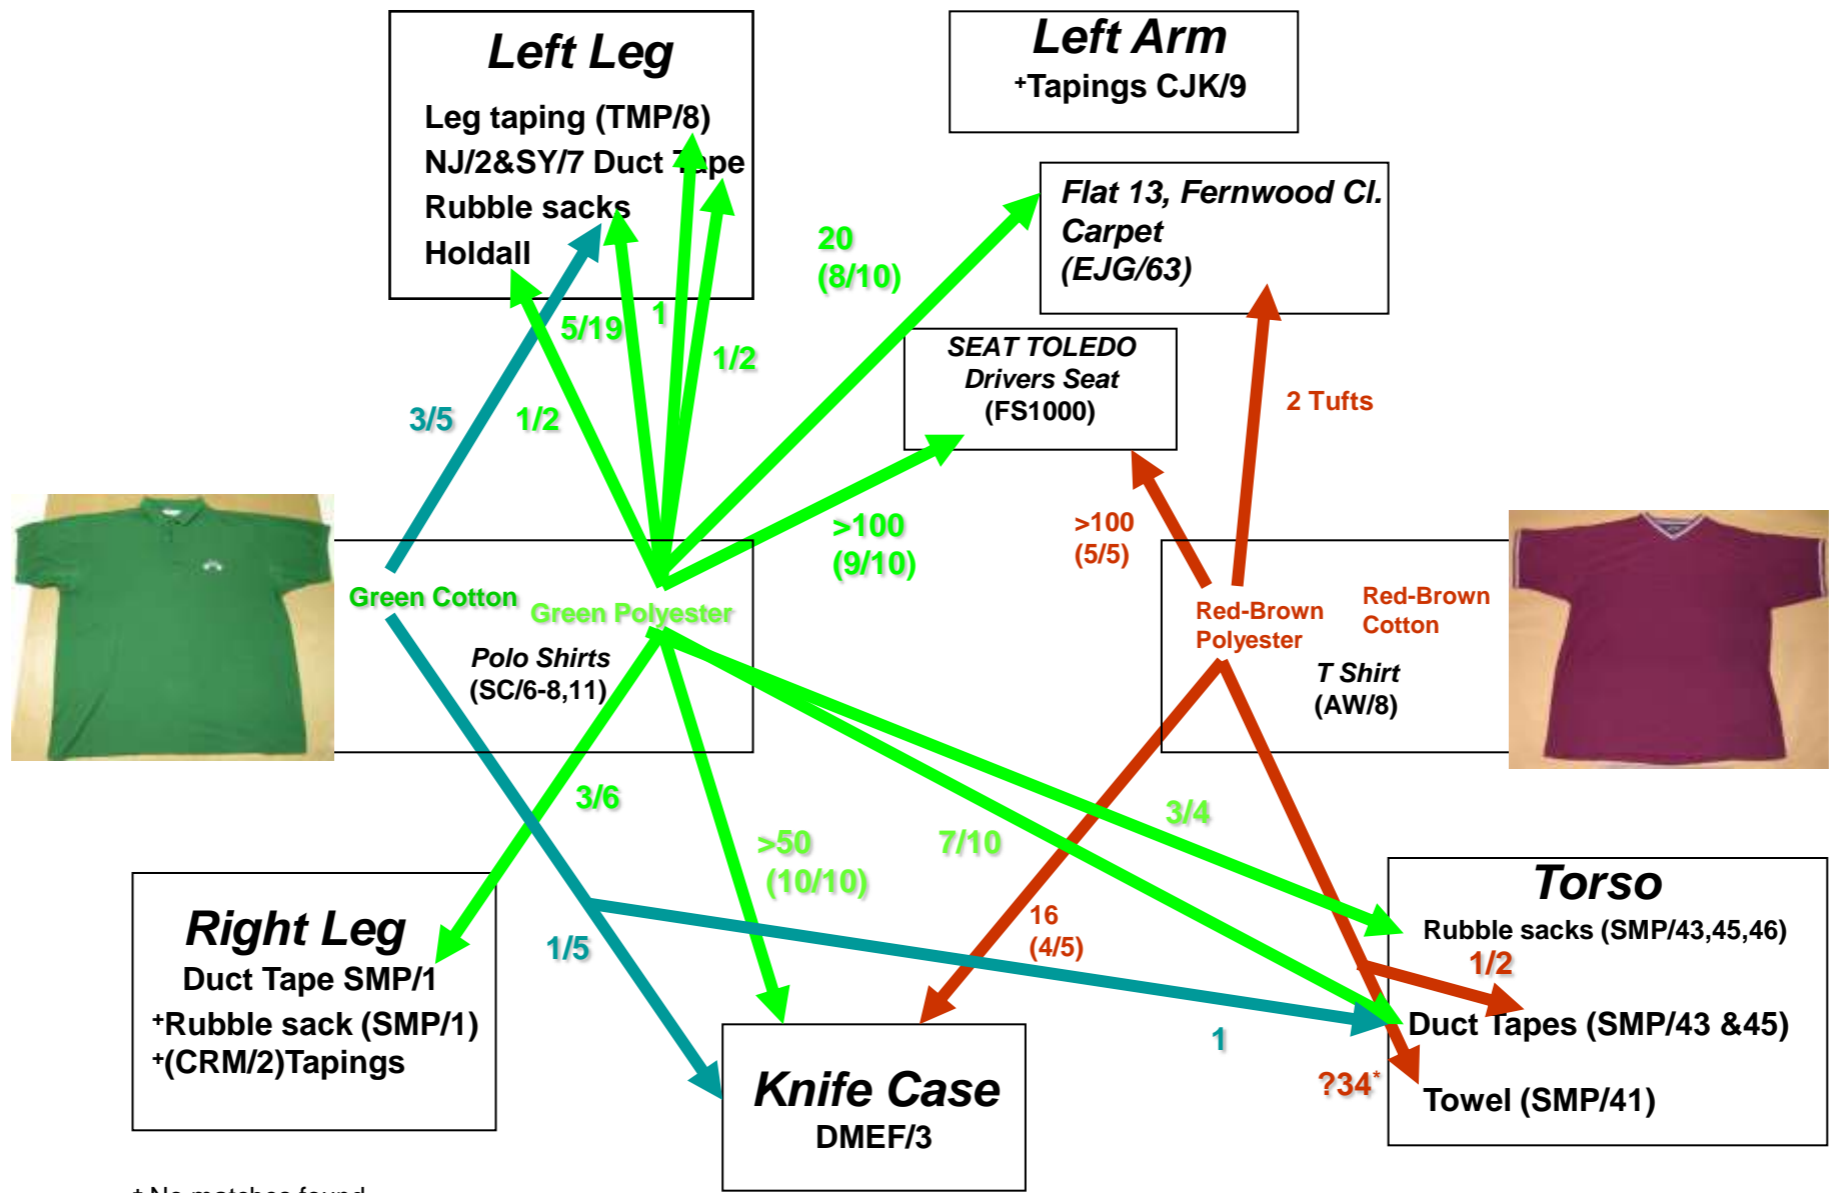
Left Leg
Leg taping (TMP/8)
NJ/2&SY/7 Duct Tape
Rubble sacks
Holdall

Left Arm
+Tapings CJK/9

Flat 13, Fernwood Cl.
Carpet
(EJG/63)

SEAT TOLEDO
Drivers Seat
(FS1000)

20
(8/10)

5/19

1

1/2

3/5

1/2

2 Tufts

>100
(9/10)

>100
(5/5)

Green Cotton

Green Polyester

Polo Shirts
(SC/6-8,11)

Red-Brown Polyester

Red-Brown Cotton

T Shirt
(AW/8)

3/6

>50
(10/10)

7/10

3/4

16
(4/5)

1/5

1

1/2

?34*

Right Leg
Duct Tape SMP/1
+Rubble sack (SMP/1)
+(CRM/2)Tapings

Knife Case
DMEF/3

Torso
Rubble sacks (SMP/43,45,46)
Duct Tapes (SMP/43 &45)
Towel (SMP/41)

+ No matches found